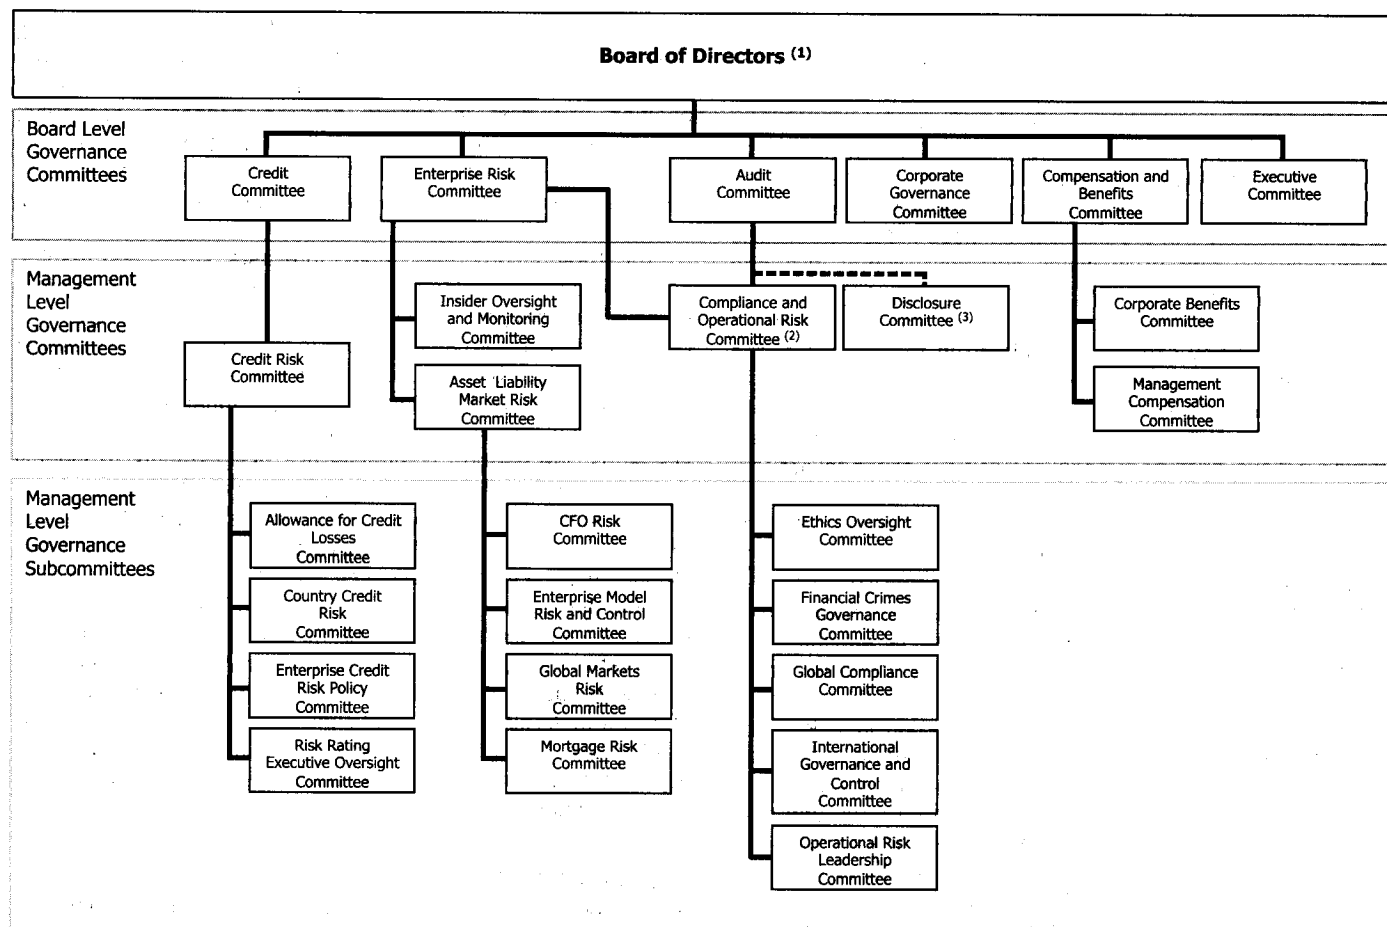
Board of Directors $^{(1)}$

Board Level Governance Committees

Credit Committee

Enterprise Risk Committee

Audit Committee

Corporate Governance Committee

Compensation and Benefits Committee

Executive Committee

Management Level Governance Committees

Insider Oversight and Monitoring Committee

Compliance and Operational Risk Committee $^{(2)}$

Disclosure Committee $^{(3)}$

Corporate Benefits Committee

Credit Risk Committee

Asset Liability Market Risk Committee

Management Compensation Committee

Management Level Governance Subcommittees

Allowance for Credit Losses Committee

Country Credit Risk Committee

Enterprise Credit Risk Policy Committee

Risk Rating Executive Oversight Committee

CFO Risk Committee

Enterprise Model Risk and Control Committee

Global Markets Risk Committee

Mortgage Risk Committee

Ethics Oversight Committee

Financial Crimes Governance Committee

Global Compliance Committee

International Governance and Control Committee

Operational Risk Leadership Committee